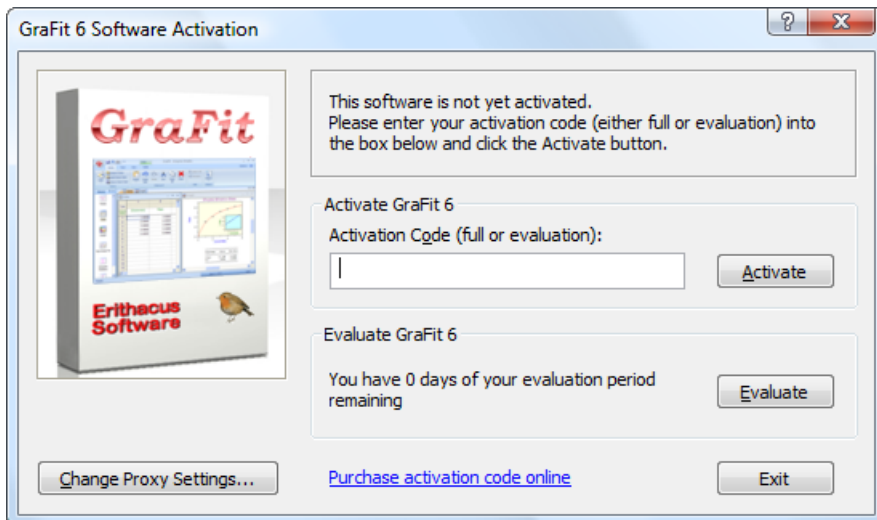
GraFit 6 Software Activation

?

X

GraFit

Erithacus Software

This software is not yet activated.
Please enter your activation code (either full or evaluation) into the box below and click the Activate button.

Activate GraFit 6

Activation Code (full or evaluation):

Activate

Evaluate GraFit 6

You have 0 days of your evaluation period remaining

Evaluate

Change Proxy Settings...

Purchase activation code online

Exit